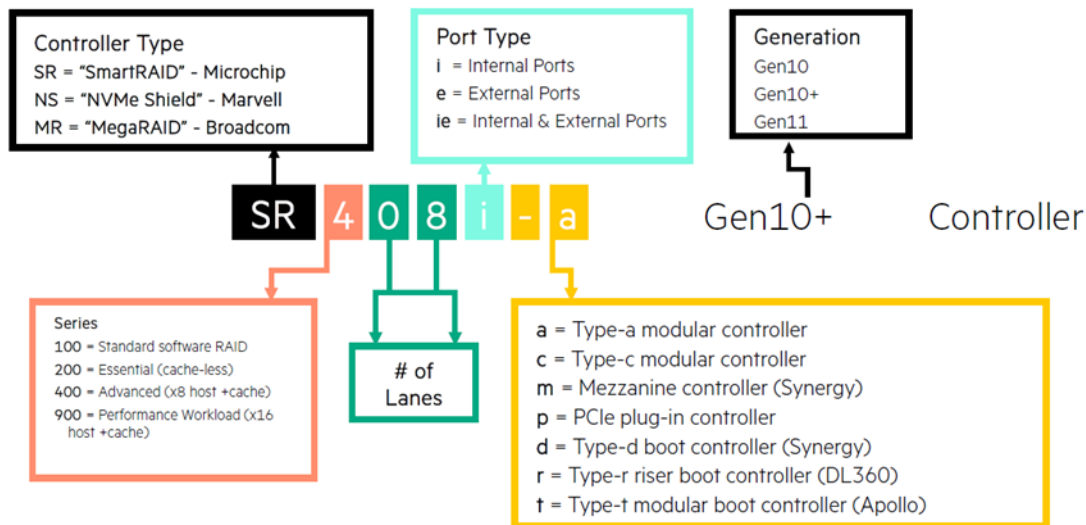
Controller Type
SR = "SmartRAID" - Microchip
NS = "NVMe Shield" - Marvell
MR = "MegaRAID" - Broadcom

Port Type
i = Internal Ports
e = External Ports
ie = Internal & External Ports

Generation
Gen10
Gen10+
Gen11

SR 4 0 8 i - a Gen10+ Controller

Series
100 = Standard software RAID
200 = Essential (cache-less)
400 = Advanced (x8 host +cache)
900 = Performance Workload (x16 host +cache)

# of Lanes

a = Type-a modular controller
c = Type-c modular controller
m = Mezzanine controller (Synergy)
p = PCIe plug-in controller
d = Type-d boot controller (Synergy)
r = Type-r riser boot controller (DL360)
t = Type-t modular boot controller (Apollo)